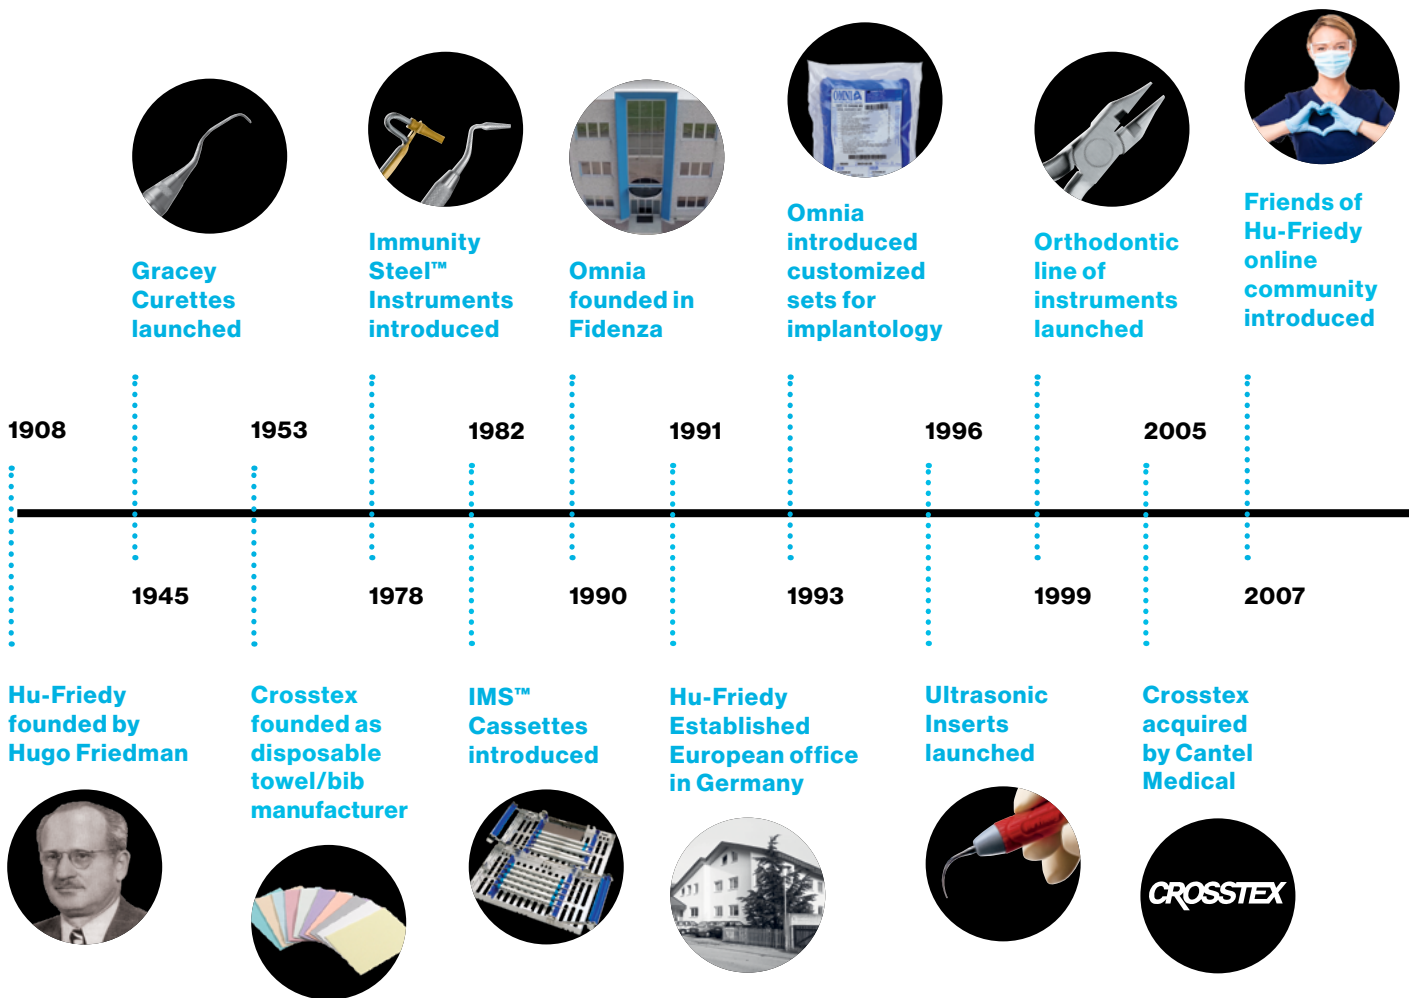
Gracey Curettes launched

Immunity Steel™ Instruments introduced

Omnia founded in Fidenza

Omnia introduced customized sets for implantology

Orthodontic line of instruments launched

Friends of Hu-Friedy online community introduced

1908

1953

1982

1991

1996

2005

1945

1978

1990

1993

1999

2007

Hu-Friedy founded by Hugo Friedman

Crosstex founded as disposable towel/bib manufacturer

IMS™ Cassettes introduced

Hu-Friedy Established European office in Germany

Ultrasonic Inserts launched

Crosstex acquired by Cantel Medical

CROSSTEX